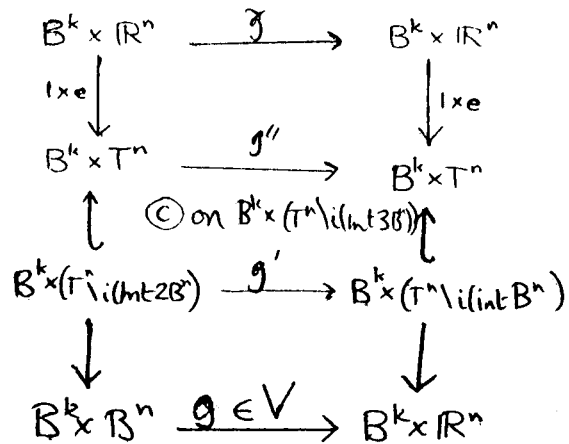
$B^k \times \mathbb{R}^n \xrightarrow{\tilde{g}} B^k \times \mathbb{R}^n$

$1 \times e$

$1 \times e$

$B^k \times T^n \xrightarrow{g''} B^k \times T^n$

© on $B^k \times (T^n \setminus i(\text{Int } 3B^n))$

$B^k \times (T^n \setminus i(\text{Int } 2B^n)) \xrightarrow{g'} B^k \times (T^n \setminus i(\text{Int } B^n))$

$B^k \times B^n \xrightarrow{g \in V} B^k \times \mathbb{R}^n$